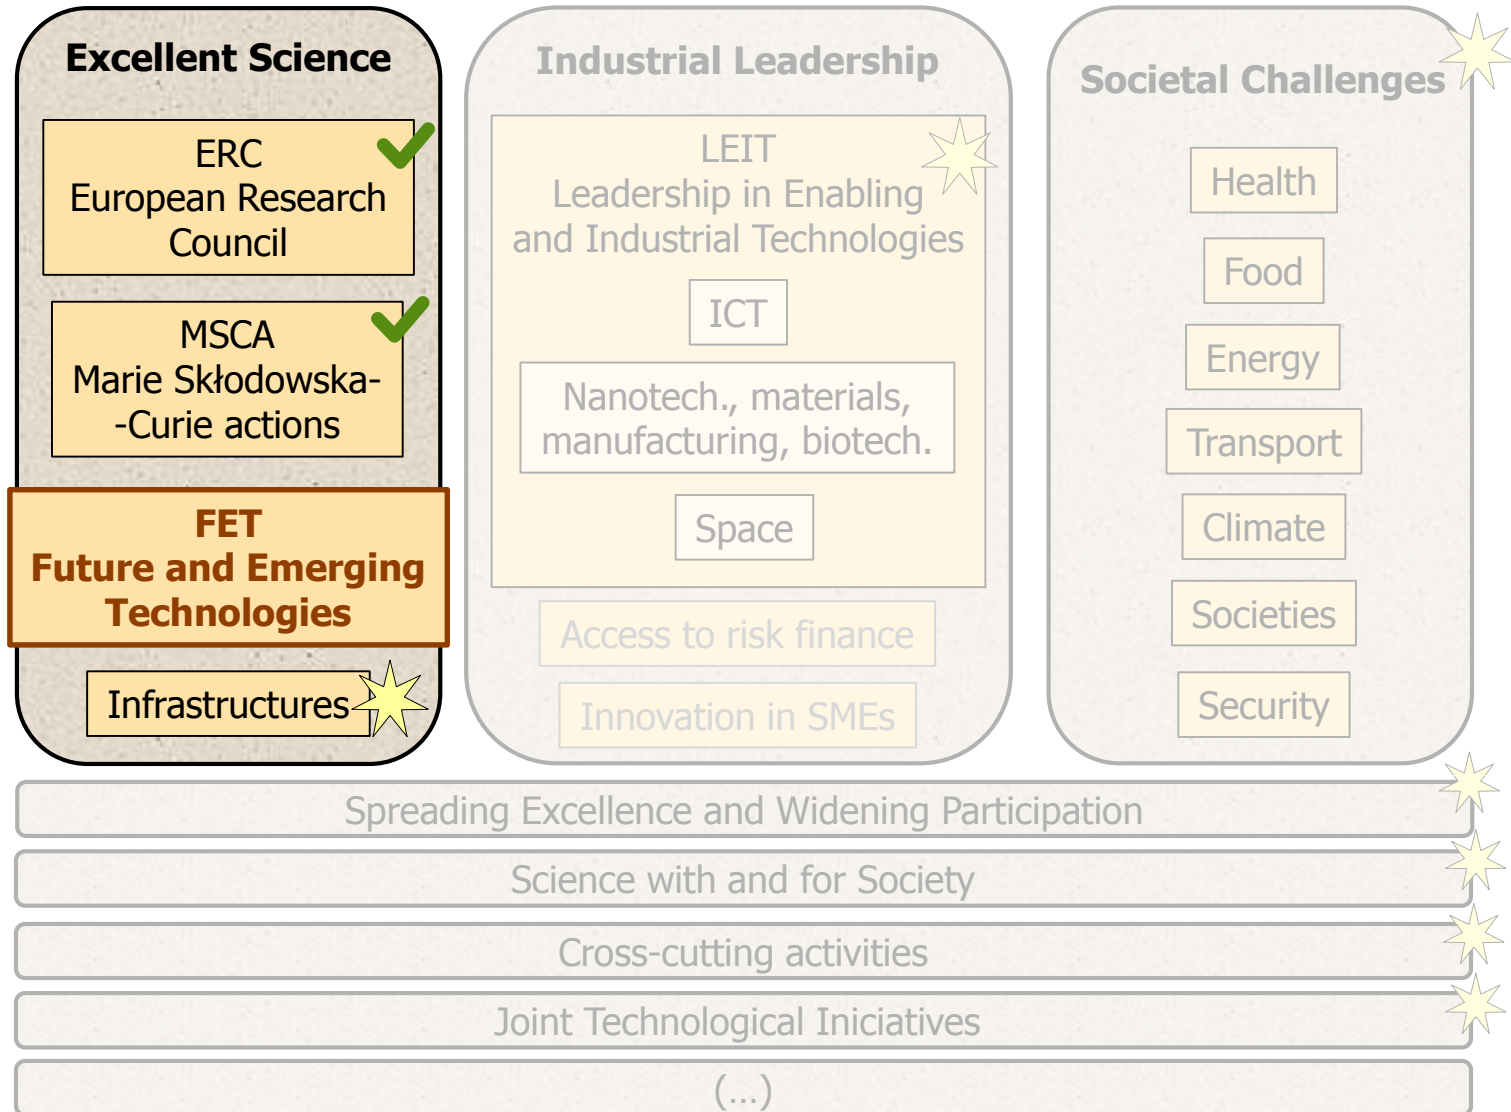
Excellent Science

ERC
European Research Council

MSCA
Marie Skłodowska--Curie actions

FET
Future and Emerging Technologies

Infrastructures

Industrial Leadership

LEIT
Leadership in Enabling and Industrial Technologies

ICT

Nanotech., materials, manufacturing, biotech.

Space

Access to risk finance

Innovation in SMEs

Societal Challenges

Health

Food

Energy

Transport

Climate

Societies

Security

Spreading Excellence and Widening Participation

Science with and for Society

Cross-cutting activities

Joint Technological Iniciatives

(...)